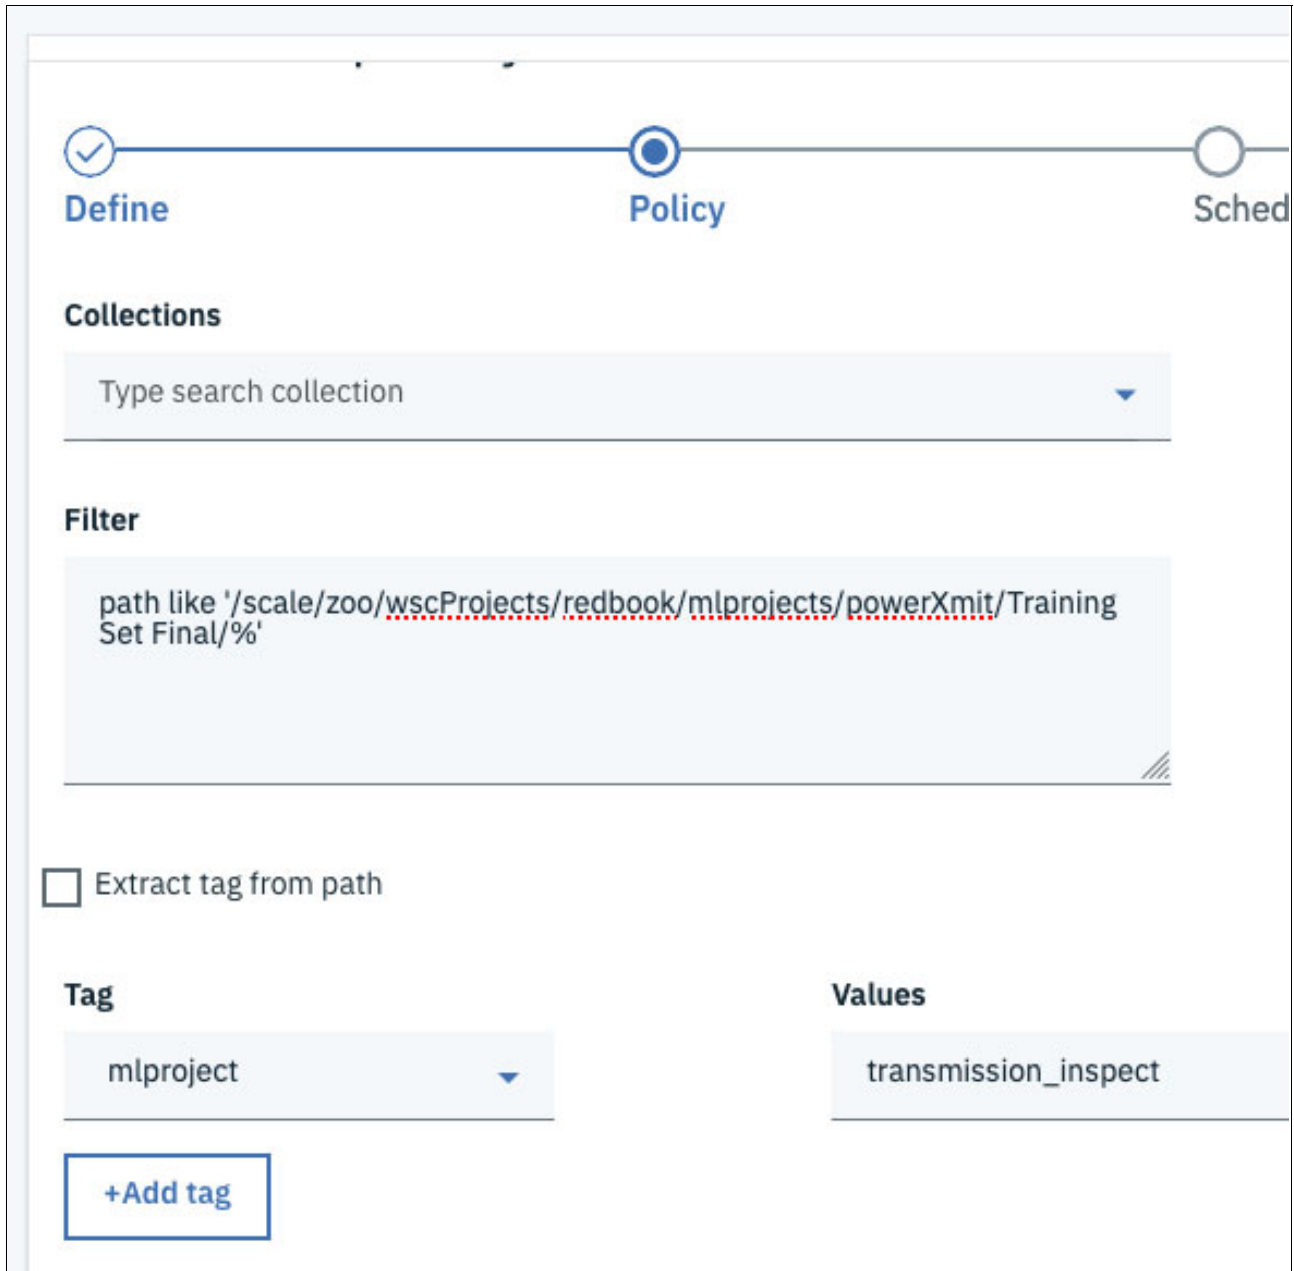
Define

Policy

Sched

Collections

Type search collection

Filter

path like '/scale/zoo/wscProjects/redbook/mlprojects/powerXmit/Training Set Final/%'

Extract tag from path

Tag

mlproject

Values

transmission_inspect

+Add tag